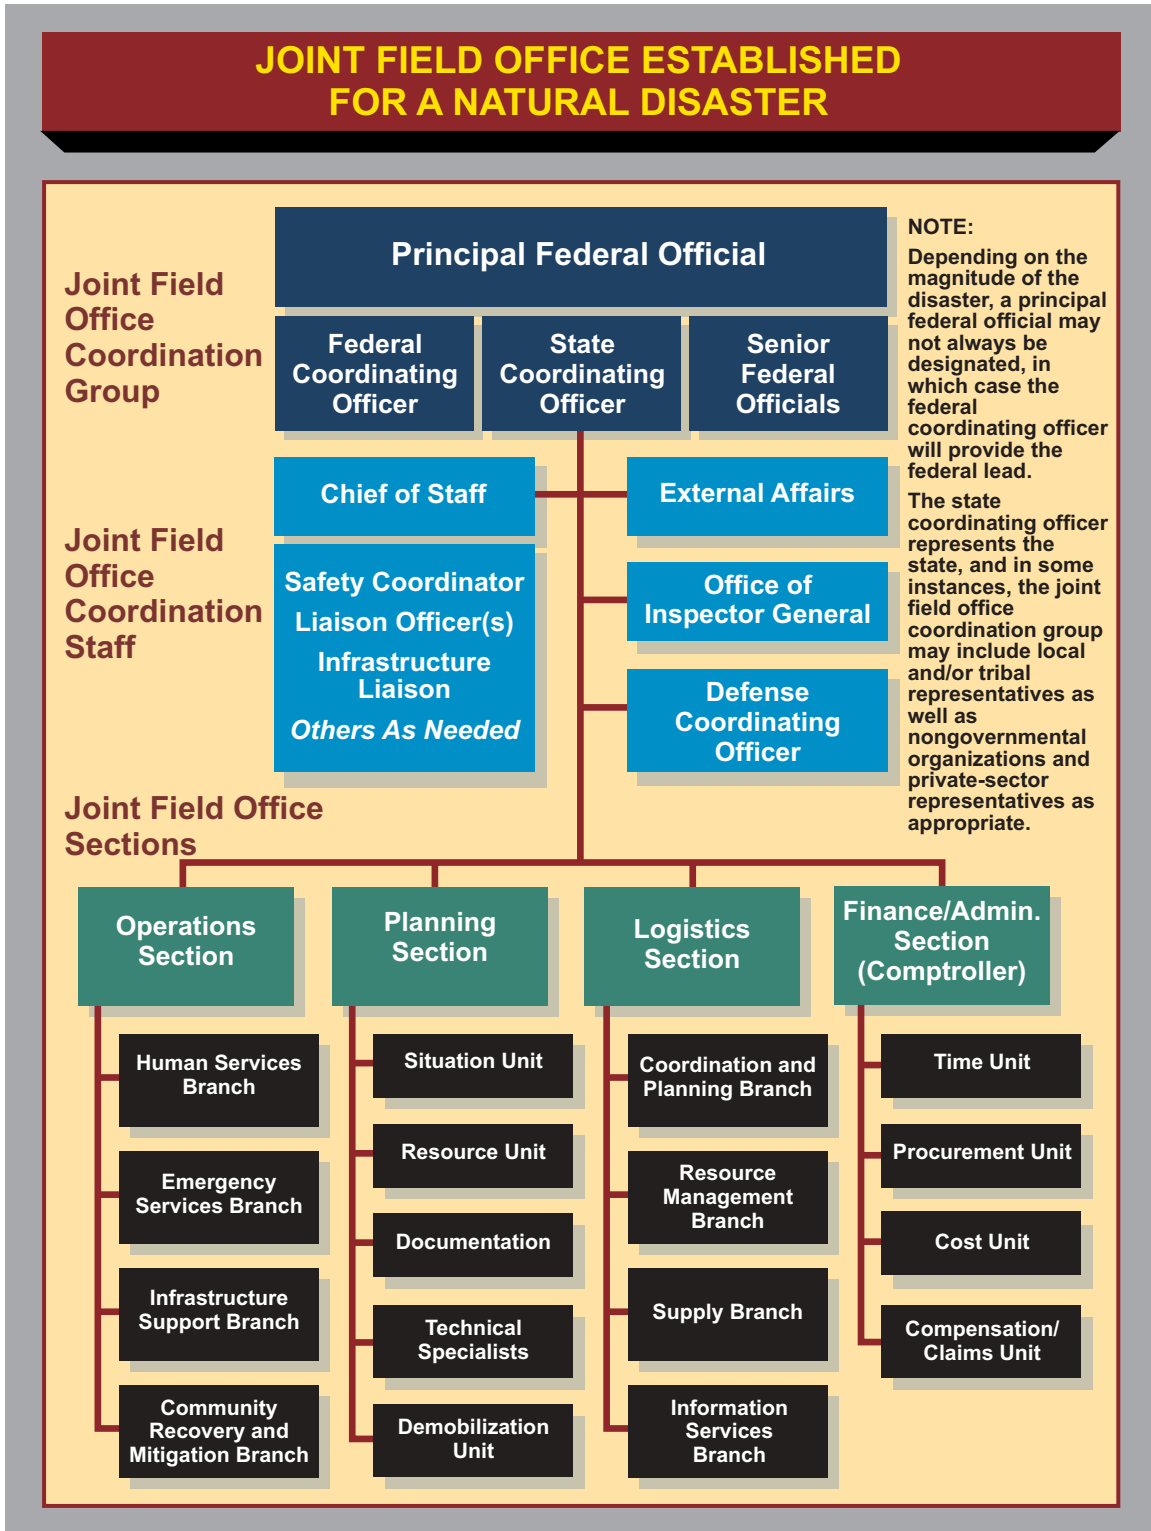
JOINT FIELD OFFICE ESTABLISHED FOR A NATURAL DISASTER

Joint Field Office Coordination Group

Principal Federal Official

Federal Coordinating Officer

State Coordinating Officer

Senior Federal Officials

NOTE:
Depending on the magnitude of the disaster, a principal federal official may not always be designated, in which case the federal coordinating officer will provide the federal lead.

The state coordinating officer represents the state, and in some instances, the joint field office coordination group may include local and/or tribal representatives as well as nongovernmental organizations and private-sector representatives as appropriate.

Joint Field Office Coordination Staff

Chief of Staff

External Affairs

Safety Coordinator
Liaison Officer(s)
Infrastructure Liaison
Others As Needed

Office of Inspector General

Defense Coordinating Officer

Joint Field Office Sections

Operations Section

Human Services Branch

Emergency Services Branch

Infrastructure Support Branch

Community Recovery and Mitigation Branch

Planning Section

Situation Unit

Resource Unit

Documentation

Technical Specialists

Demobilization Unit

Logistics Section

Coordination and Planning Branch

Resource Management Branch

Supply Branch

Information Services Branch

Finance/Admin. Section (Comptroller)

Time Unit

Procurement Unit

Cost Unit

Compensation/ Claims Unit